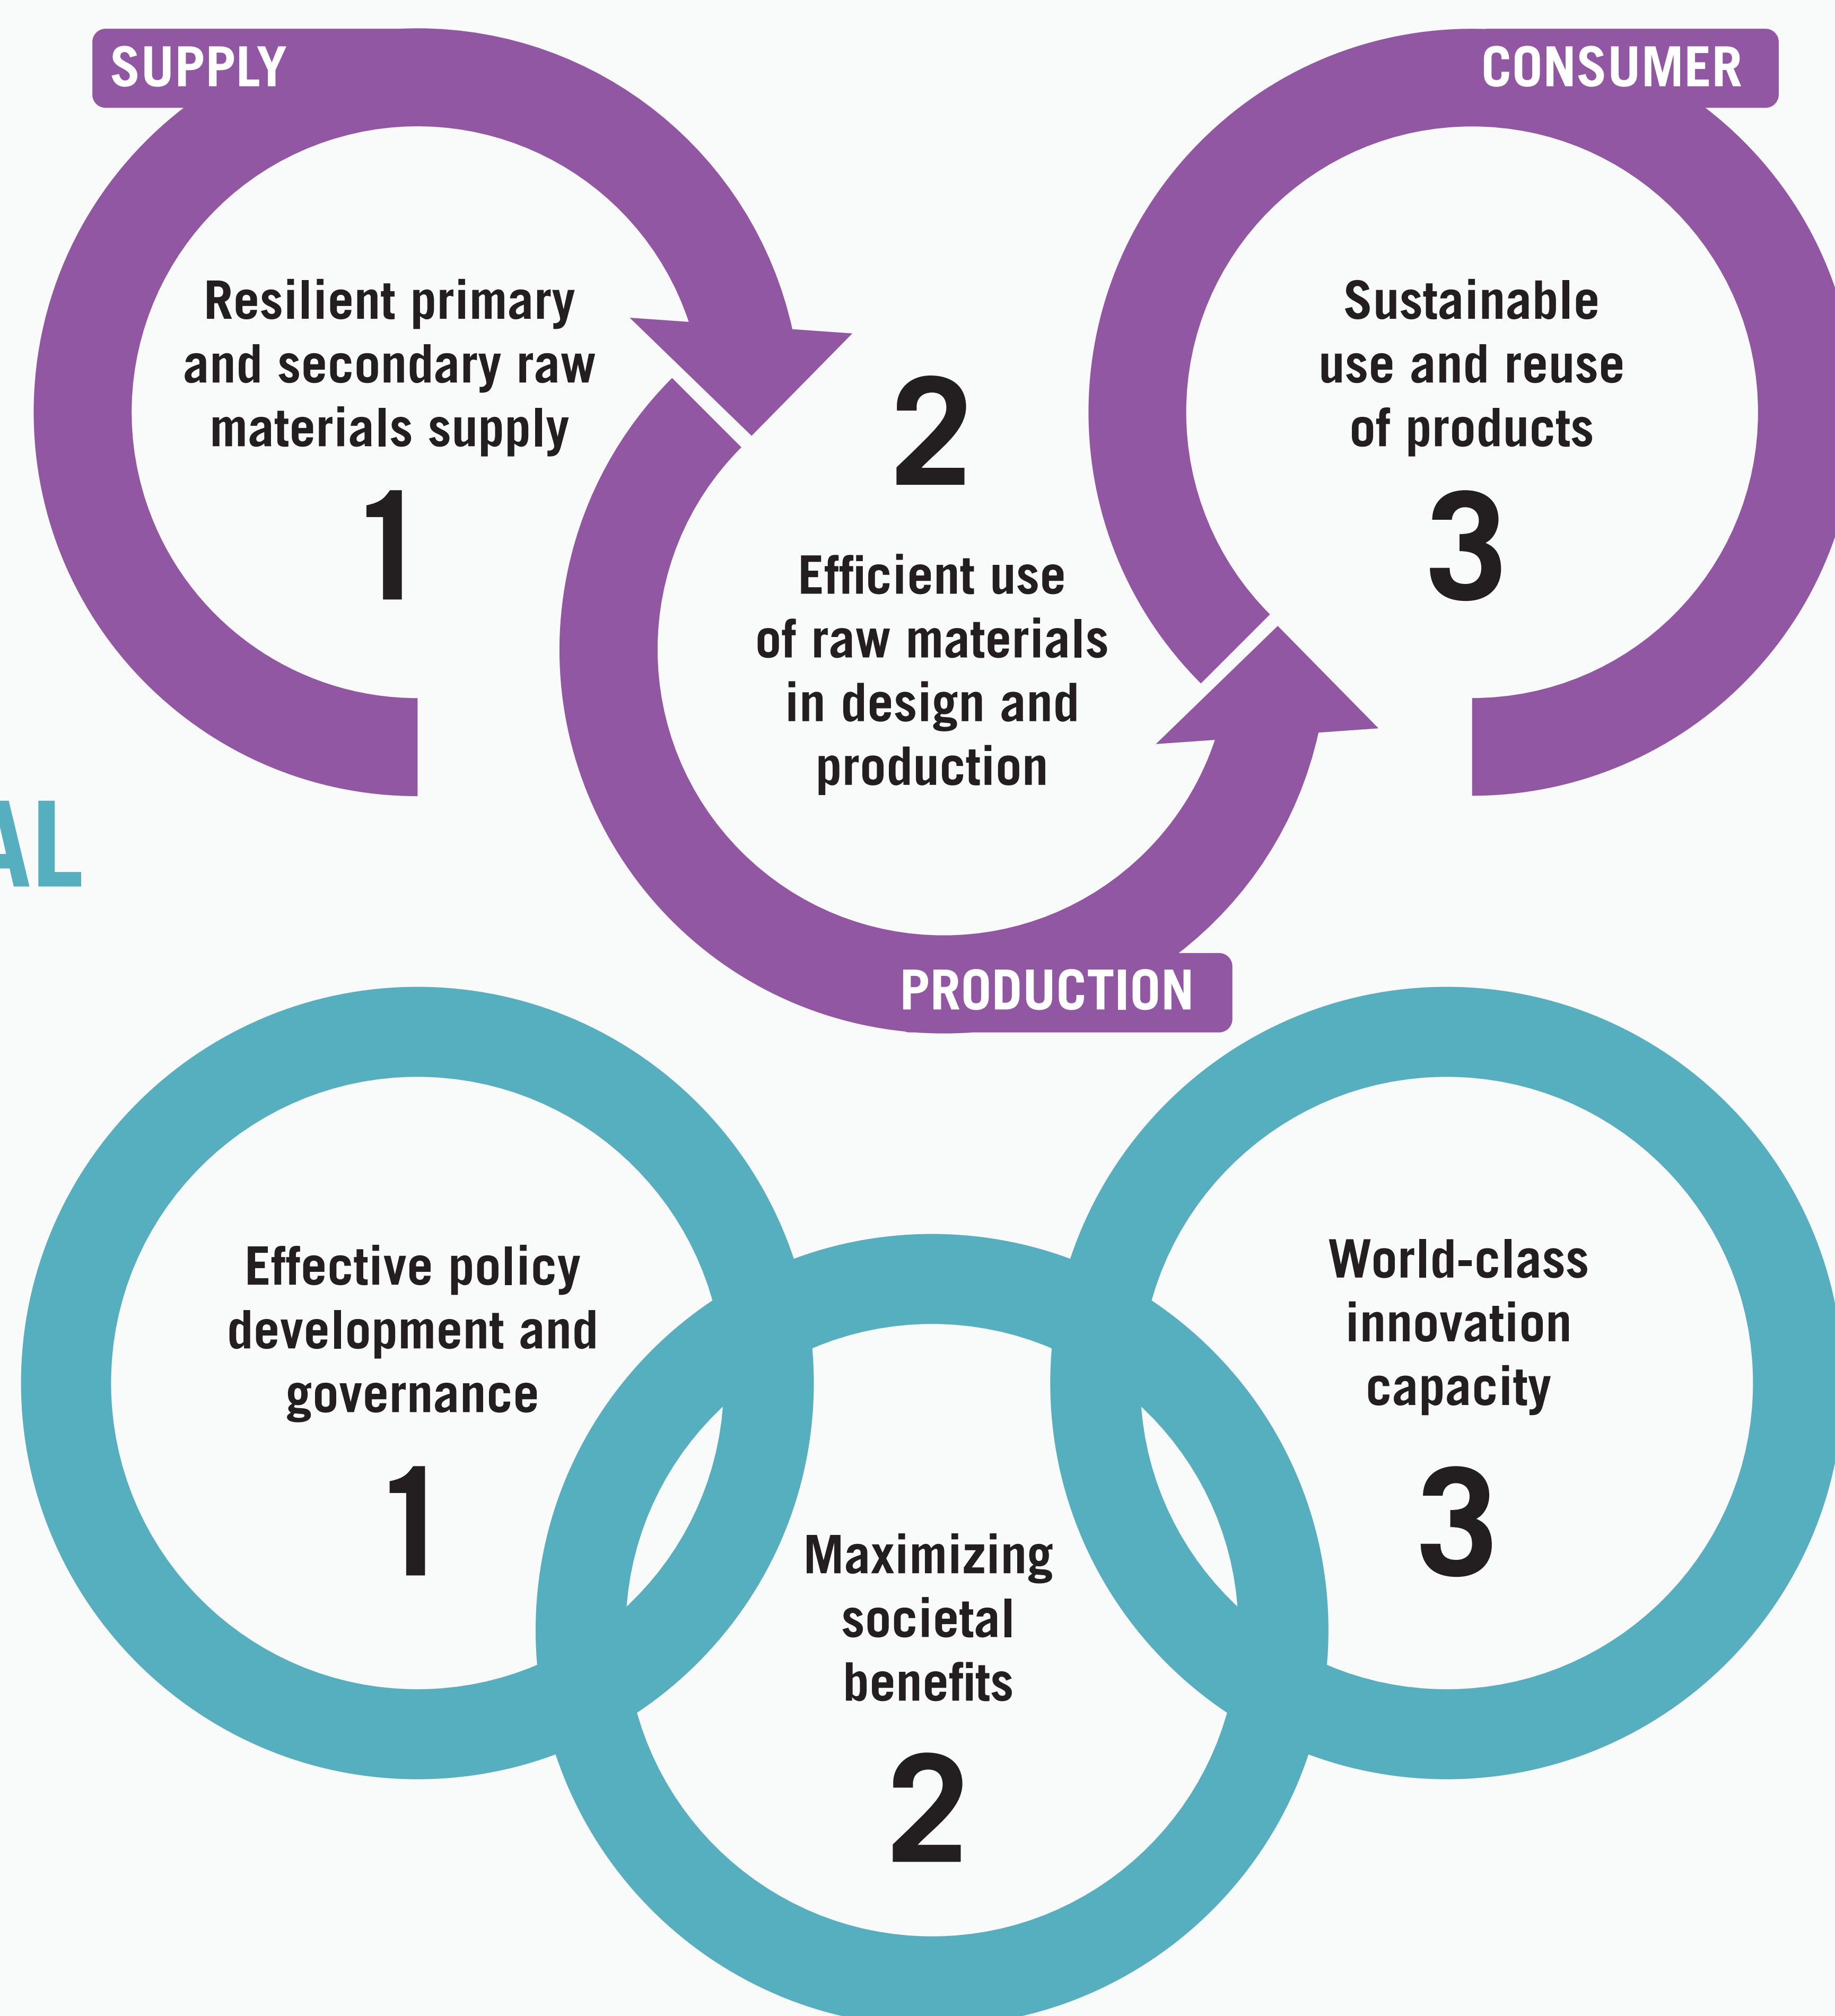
SUPPLY

Resilient primary and secondary raw materials supply

1

2

Efficient use of raw materials in design and production

PRODUCTION

CONSUMER

Sustainable use and reuse of products

3

AL

Effective policy development and governance

1

Maximizing societal benefits

2

World-class innovation capacity

3